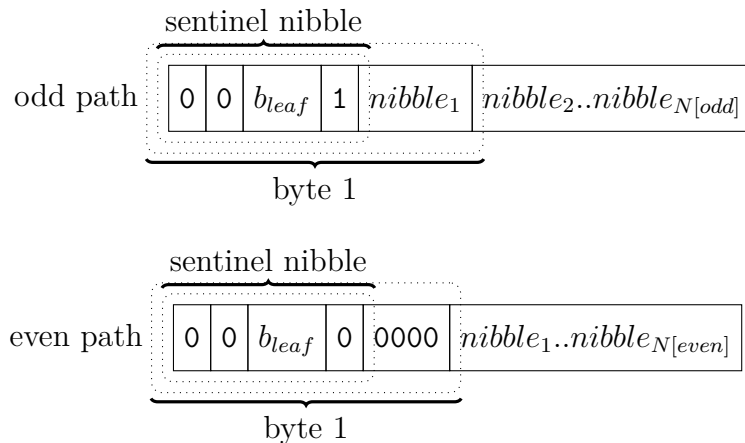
sentinel nibble

odd path

| 0 | 0 | $b_{leaf}$ | 1 | $nibble_1$ | $nibble_2..nibble_{N[odd]}$ |
|---|---|---|---|---|---|

byte 1

sentinel nibble

even path

| 0 | 0 | $b_{leaf}$ | 0 | 0000 | $nibble_1..nibble_{N[even]}$ |
|---|---|---|---|---|---|

byte 1